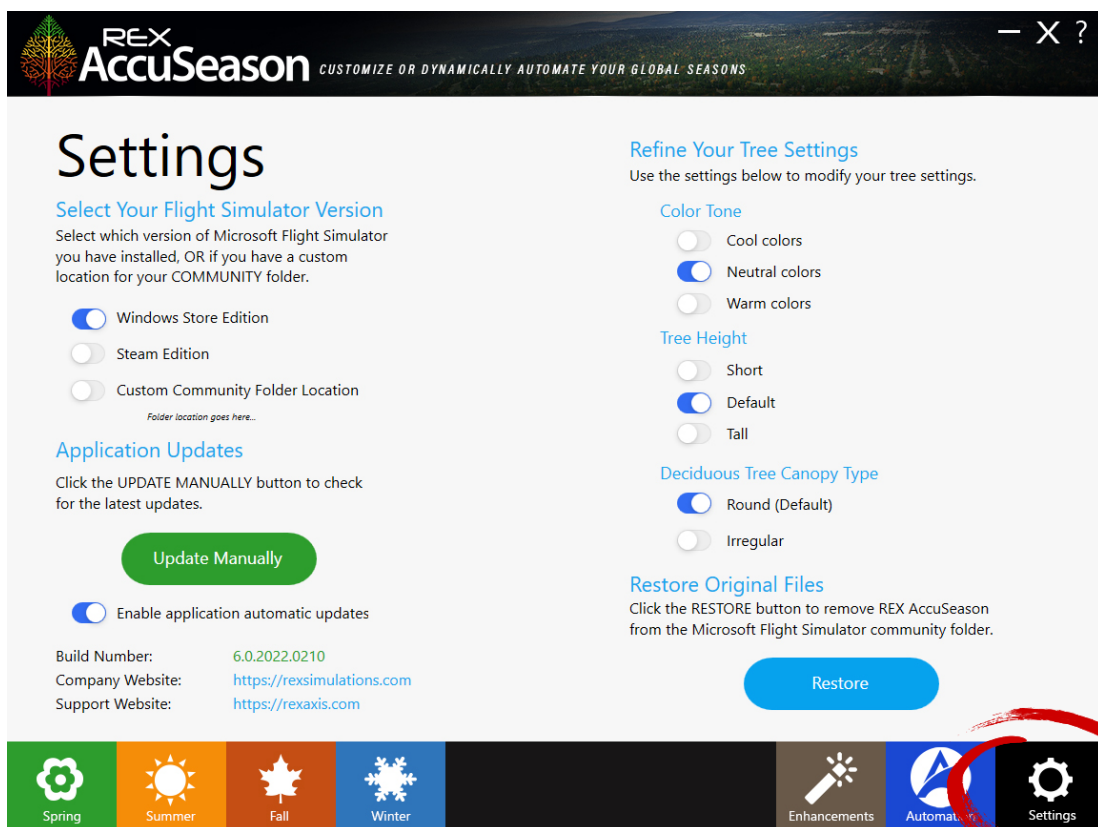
REX AccuSeason CUSTOMIZE OR DYNAMICALLY AUTOMATE YOUR GLOBAL SEASONS

— X ?

Settings

Select Your Flight Simulator Version
Select which version of Microsoft Flight Simulator you have installed, OR if you have a custom location for your COMMUNITY folder.

Windows Store Edition
Steam Edition
Custom Community Folder Location
Folder location goes here...

Application Updates
Click the UPDATE MANUALLY button to check for the latest updates.

Update Manually

Enable application automatic updates

| Build Number: | 6.0.2022.0210 |
|---|---|
| Company Website: | https://rexsimulations.com |
| Support Website: | https://rexaxis.com |

Refine Your Tree Settings
Use the settings below to modify your tree settings.

Color Tone
Cool colors
Neutral colors
Warm colors

Tree Height
Short
Default
Tall

Deciduous Tree Canopy Type
Round (Default)
Irregular

Restore Original Files
Click the RESTORE button to remove REX AccuSeason from the Microsoft Flight Simulator community folder.

Restore

Spring Summer Fall Winter Enhancements Automat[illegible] Settings